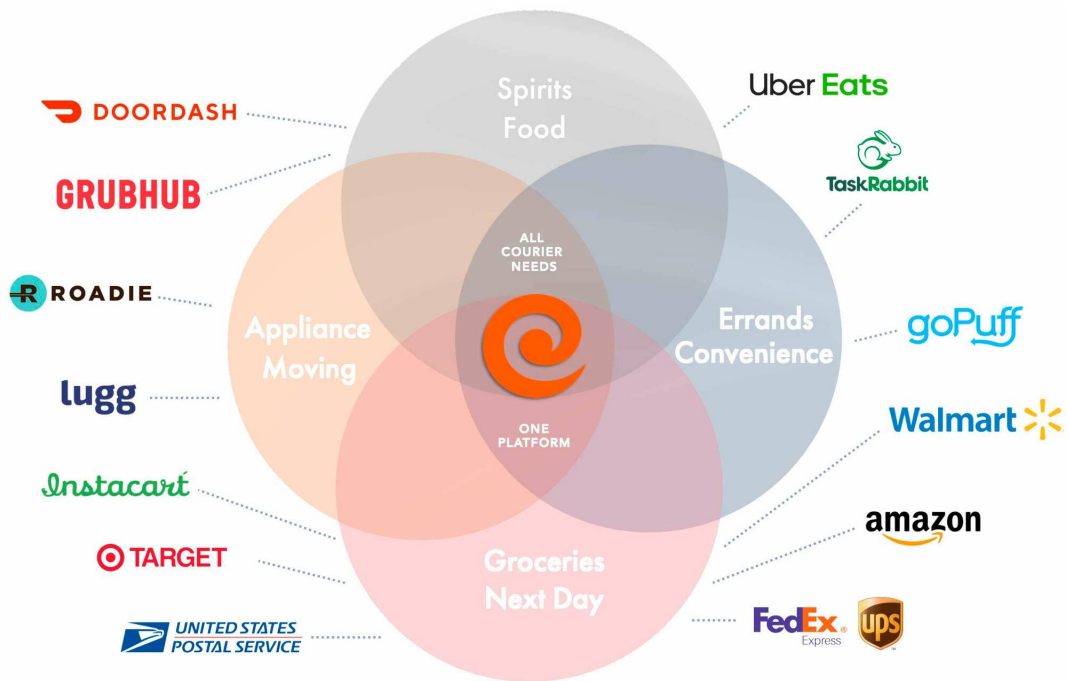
Spirits
Food

DOORDASH

GRUBHUB

Uber Eats

TaskRabbit

ALL
COURIER
NEEDS

ROADIE

Appliance
Moving

Errands
Convenience

goPuff

lugg

ONE
PLATFORM

Walmart

Instacart

amazon

TARGET

Groceries
Next Day

UNITED STATES
POSTAL SERVICE

FedEx
Express

ups